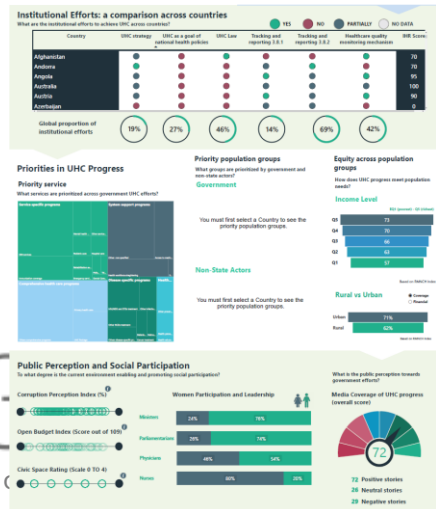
Institutional Efforts: a comparison across countries

What are the institutional efforts to achieve UHC across countries?

YES NO PARTIALLY NO DATA

| Country | UHC strategy | UHC as a goal of national health policies | UHC Law | Tracking and reporting 3.8.1 | Tracking and reporting 3.8.2 | Healthcare quality monitoring mechanism | IHR Score |
|---|---|---|---|---|---|---|---|
| Afghanistan | | | | | | | 70 |
| Andorra | | | | | | | 70 |
| Angola | | | | | | | 95 |
| Australia | | | | | | | 100 |
| Austria | | | | | | | 90 |
| Azerbaijan | | | | | | | 0 |

Global proportion of institutional efforts 19% 27% 46% 14% 69% 42%

Priorities in UHC Progress

Priority service
What services are prioritized across government UHC efforts?

Service-specific programs
System support programs
Comprehensive health care programs
Disease-specific programs

Priority population groups
What groups are prioritized by government and non-state actors?

Government

You must first select a Country to see the priority population groups.

Non-State Actors

You must first select a Country to see the priority population groups.

Equity across population groups
How does UHC progress meet population needs?

Income Level

Q5 73
Q4 70
Q3 66
Q2 63
Q1 57

Based on PAHO/IHME data

Rural vs Urban

Coverage Potential

Urban 71%
Rural 62%

Public Perception and Social Participation
To what degree is the current environment enabling and promoting social participation?

Corruption Perception Index (%)

Open Budget Index (Score out of 100)

Civic Space Rating (Scale 0 TO 4)

Women Participation and Leadership

Ministers 24% 76%
Parliamentarians 26% 74%
Physicians 46% 54%
Nurses 80% 20%

What is the public perception towards government efforts?

Media Coverage of UHC progress (overall score)

72

72 Positive stories
26 Neutral stories
29 Negative stories